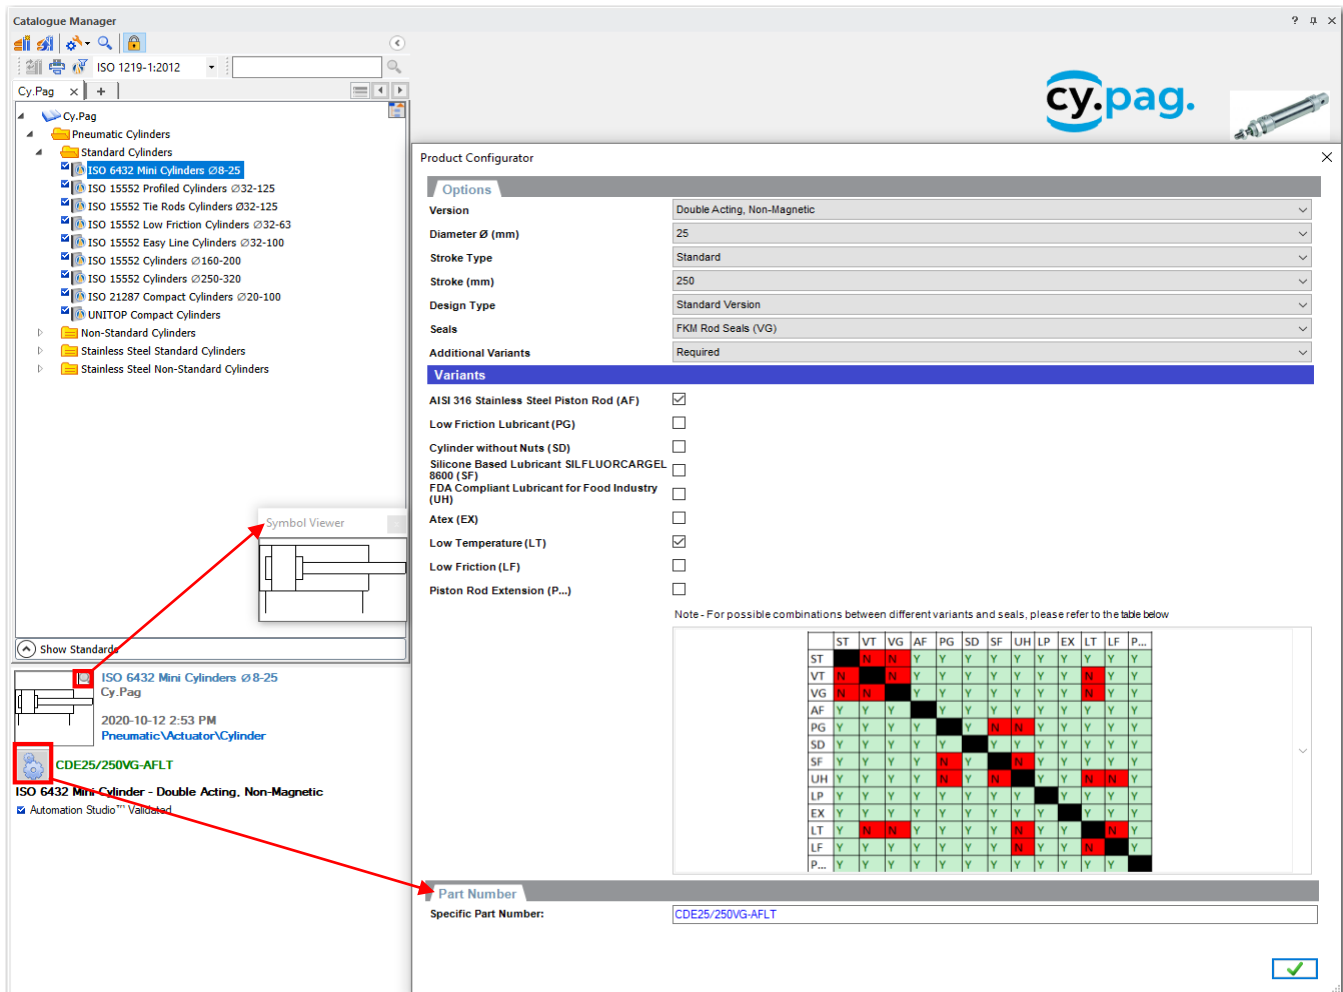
Catalogue Manager

? ✕

ISO 1219-1:2012

Cy.Pag ✕ +

Cy.Pag
Pneumatic Cylinders
Standard Cylinders
ISO 6432 Mini Cylinders Ø8-25
ISO 15552 Profiled Cylinders Ø32-125
ISO 15552 Tie Rods Cylinders Ø32-125
ISO 15552 Low Friction Cylinders Ø32-63
ISO 15552 Easy Line Cylinders Ø32-100
ISO 15552 Cylinders Ø160-200
ISO 15552 Cylinders Ø250-320
ISO 21287 Compact Cylinders Ø20-100
UNITOP Compact Cylinders
Non-Standard Cylinders
Stainless Steel Standard Cylinders
Stainless Steel Non-Standard Cylinders

Symbol Viewer

Show Standards

ISO 6432 Mini Cylinders Ø8-25
Cy.Pag
2020-10-12 2:53 PM
Pneumatic\Actuator\Cylinder
CDE25/250VG-AFLT
ISO 6432 Mini Cylinder - Double Acting, Non-Magnetic
Automation Studio™ Validated

cy.pag.

Product Configurator ✕

Options

| Version | Double Acting, Non-Magnetic |
|---|---|
| Diameter Ø (mm) | 25 |
| Stroke Type | Standard |
| Stroke (mm) | 250 |
| Design Type | Standard Version |
| Seals | FKM Rod Seals (VG) |
| Additional Variants | Required |

Variants

AISI 316 Stainless Steel Piston Rod (AF)
Low Friction Lubricant (PG)
Cylinder without Nuts (SD)
Silicone Based Lubricant SILFLUORCARGEL 8600 (SF)
FDA Compliant Lubricant for Food Industry (UH)
Atex (EX)
Low Temperature (LT)
Low Friction (LF)
Piston Rod Extension (P...)

Note - For possible combinations between different variants and seals, please refer to the table below

| | ST | VT | VG | AF | PG | SD | SF | UH | LP | EX | LT | LF | P... |
|---|---|---|---|---|---|---|---|---|---|---|---|---|---|
| ST | | N | N | Y | Y | Y | Y | Y | Y | Y | Y | Y | Y |
| VT | N | | N | Y | Y | Y | Y | Y | Y | Y | N | Y | Y |
| VG | N | N | | Y | Y | Y | Y | Y | Y | Y | N | Y | Y |
| AF | Y | Y | Y | | Y | Y | Y | Y | Y | Y | Y | Y | Y |
| PG | Y | Y | Y | Y | | Y | N | N | Y | Y | Y | Y | Y |
| SD | Y | Y | Y | Y | Y | | Y | Y | Y | Y | Y | Y | Y |
| SF | Y | Y | Y | Y | N | Y | | N | Y | Y | Y | Y | Y |
| UH | Y | Y | Y | Y | N | Y | N | | Y | Y | N | N | Y |
| LP | Y | Y | Y | Y | Y | Y | Y | Y | | Y | Y | Y | Y |
| EX | Y | Y | Y | Y | Y | Y | Y | Y | Y | | Y | Y | Y |
| LT | Y | N | N | Y | Y | Y | Y | N | Y | Y | | N | Y |
| LF | Y | Y | Y | Y | Y | Y | Y | N | Y | Y | N | | Y |
| P... | Y | Y | Y | Y | Y | Y | Y | Y | Y | Y | Y | Y | |

Part Number
Specific Part Number: CDE25/250VG-AFLT